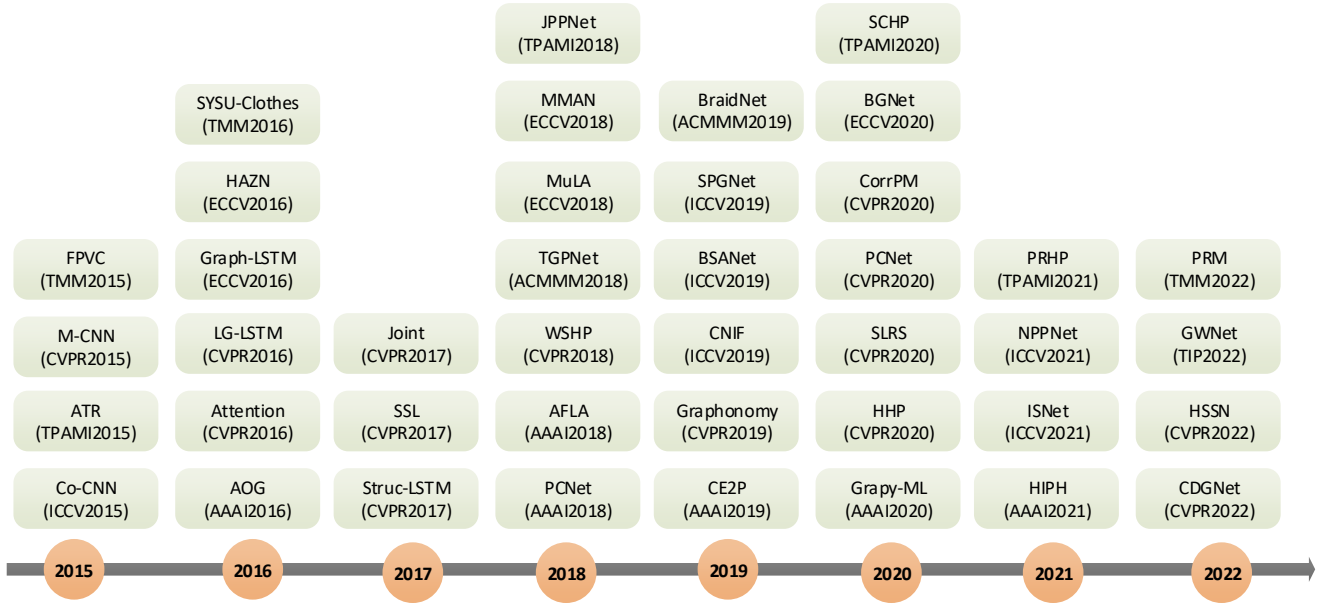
FPVC
(TMM2015)

M-CNN
(CVPR2015)

ATR
(TPAMI2015)

Co-CNN
(ICCV2015)

2015

SYSU-Clothes
(TMM2016)

HAZN
(ECCV2016)

Graph-LSTM
(ECCV2016)

LG-LSTM
(CVPR2016)

Attention
(CVPR2016)

AOG
(AAAI2016)

2016

Joint
(CVPR2017)

SSL
(CVPR2017)

Struc-LSTM
(CVPR2017)

2017

JPPNet
(TPAMI2018)

MMAN
(ECCV2018)

MuLA
(ECCV2018)

TGPNet
(ACMMM2018)

WSHP
(CVPR2018)

AFLA
(AAAI2018)

PCNet
(AAAI2018)

2018

BraidNet
(ACMMM2019)

SPGNet
(ICCV2019)

BSANet
(ICCV2019)

CNIF
(ICCV2019)

Graphonomy
(CVPR2019)

CE2P
(AAAI2019)

2019

SCHP
(TPAMI2020)

BGNet
(ECCV2020)

CorrPM
(CVPR2020)

PCNet
(CVPR2020)

SLRS
(CVPR2020)

HHP
(CVPR2020)

Grapy-ML
(AAAI2020)

2020

PRHP
(TPAMI2021)

NPPNet
(ICCV2021)

ISNet
(ICCV2021)

HIPH
(AAAI2021)

2021

PRM
(TMM2022)

GWNet
(TIP2022)

HSSN
(CVPR2022)

CDGNet
(CVPR2022)

2022